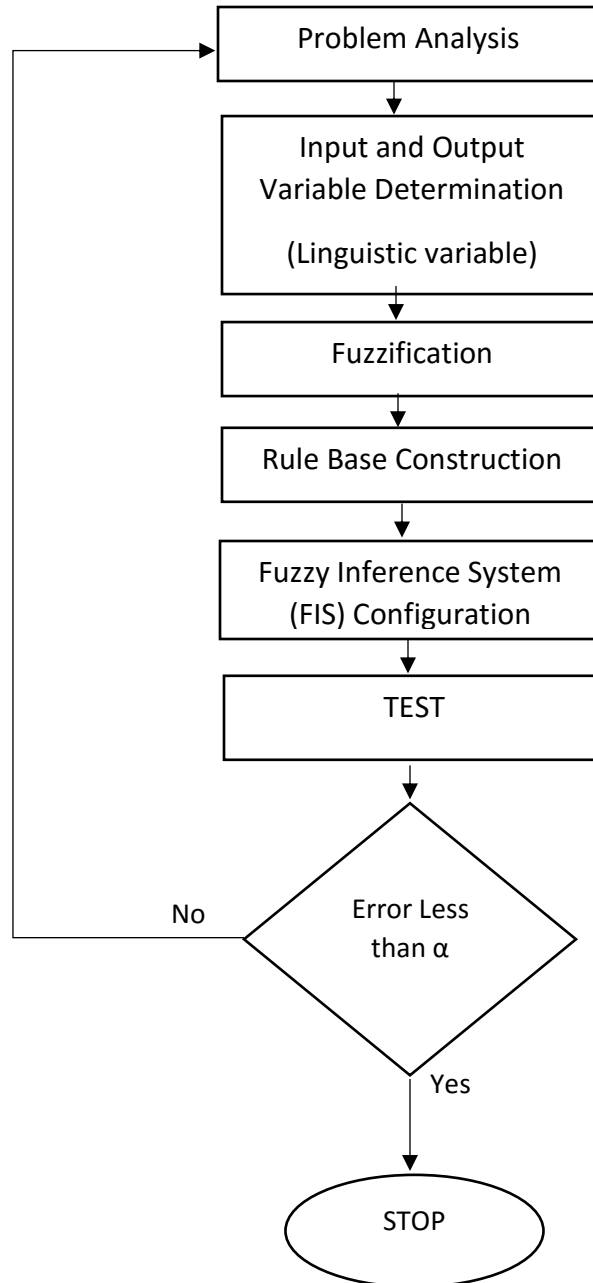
Problem Analysis

Input and Output Variable Determination

(Linguistic variable)

Fuzzification

Rule Base Construction

Fuzzy Inference System (FIS) Configuration

TEST

No

Error Less than α

Yes

STOP